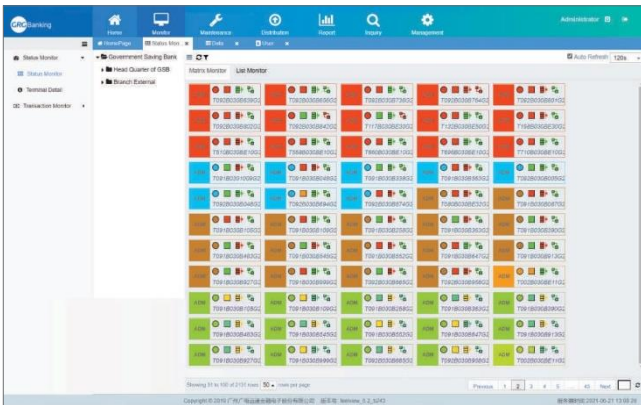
GRG Banking

Home
Monitor
Maintenance
Distribution
Report
Inquiry
Management

Administrator

HomePage
Status Mon...
Data
User

Status Monitor
Status Monitor
Terminal Detail
Transaction Monitor

Government Saving Bank
Head Quarter of GSB
Branch External

Matrix Monitor
List Monitor

Auto Refresh
120s

Showing 51 to 100 of 2137 rows
50
rows per page

Previous
1
2
3
4
5
...
43
Next

Copyright © 2016 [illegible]